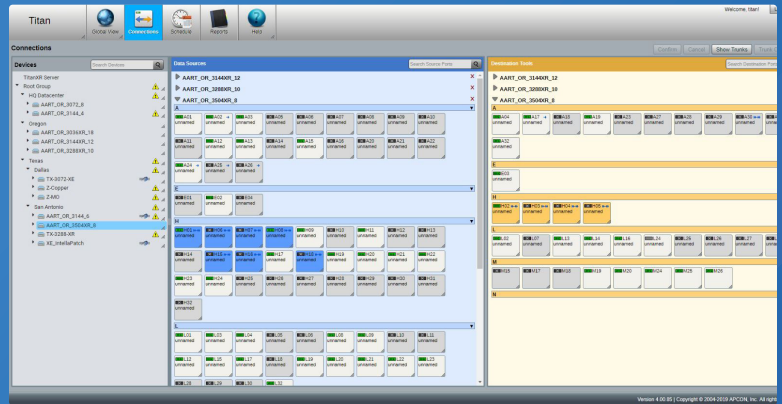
Titan

Global View

Connections

Schedule

Reports

Help

Welcome, titan!

Connections

Confirm

Cancel

Show Trunks

Trunk

Devices

Search Devices

TitanXR Server

Root Group

HQ Datacenter

AART_OR_3072_8

AART_OR_3144_4

Oregon

AART_OR_3036XR_18

AART_OR_3144XR_12

AART_OR_3288XR_10

Texas

Dallas

TX-3072-XE

Z-Copper

Z-MO

San Antonio

AART_OR_3144_6

AART_OR_3504XR_8

TX-3288-XR

XE_IntellaPatch

Data Sources

Search Source Ports

AART_OR_3144XR_12

AART_OR_3288XR_10

AART_OR_3504XR_8

A

A01 unnamed

A02 unnamed

A03 unnamed

A05 unnamed

A06 unnamed

A07 unnamed

A08 unnamed

A09 unnamed

A10 unnamed

A11 unnamed

A12 unnamed

A13 unnamed

A14 unnamed

A15 unnamed

A18 unnamed

A19 unnamed

A21 unnamed

A22 unnamed

A24 unnamed

A25 unnamed

A26 unnamed

E

E01 unnamed

E02 unnamed

E04 unnamed

H

H01 unnamed

H06 unnamed

H07 unnamed

H08 unnamed

H09 unnamed

H10 unnamed

H11 unnamed

H12 unnamed

H13 unnamed

H14 unnamed

H15 unnamed

H16 unnamed

H17 unnamed

H18 unnamed

H19 unnamed

H20 unnamed

H21 unnamed

H22 unnamed

H23 unnamed

H24 unnamed

H25 unnamed

H27 unnamed

H28 unnamed

H29 unnamed

H30 unnamed

H31 unnamed

H32 unnamed

H33 unnamed

L

L01 unnamed

L03 unnamed

L04 unnamed

L05 unnamed

L06 unnamed

L08 unnamed

L09 unnamed

L10 unnamed

L11 unnamed

L12 unnamed

L15 unnamed

L17 unnamed

L18 unnamed

L19 unnamed

L20 unnamed

L21 unnamed

L22 unnamed

L28

L29

L30

L32

Destination Tools

Search Destination Ports

AART_OR_3144XR_12

AART_OR_3288XR_10

AART_OR_3504XR_8

A

A04 unnamed

A17 unnamed

A16 unnamed

A18 unnamed

A23 unnamed

A27 unnamed

A28 unnamed

A29 unnamed

A30 unnamed

A32 unnamed

E

E03 unnamed

H

H02 unnamed

H03 unnamed

H04 unnamed

H05 unnamed

L

L02 unnamed

L07 unnamed

L13 unnamed

L14 unnamed

L16 unnamed

L24 unnamed

L25 unnamed

L26 unnamed

L27 unnamed

M

M15

M17

M18

M19

M20

M24

M25

M26

N

Version 4.00.85 | Copyright © 2004-2018 APCON, Inc. All right